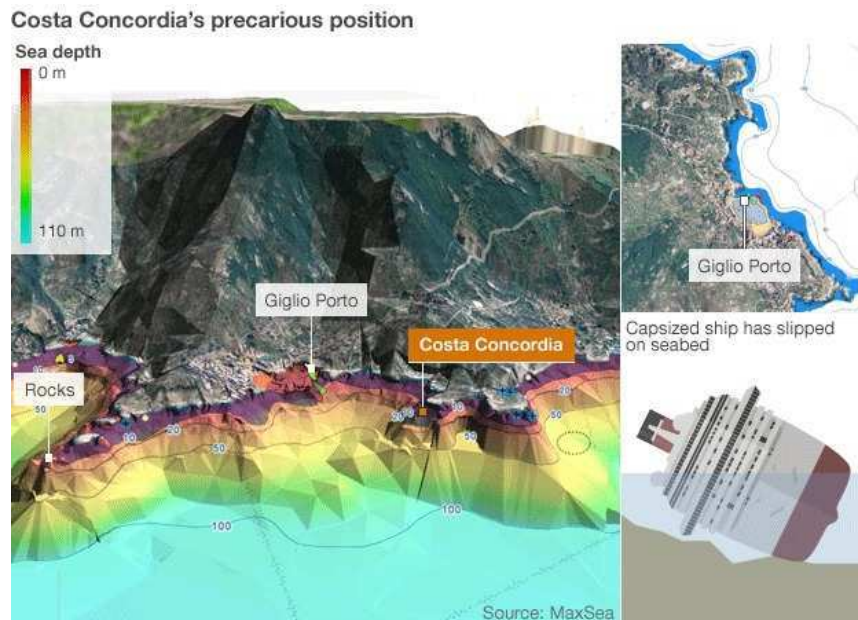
Costa Concordia's precarious position

Sea depth
0 m
110 m

Giglio Porto

Costa Concordia

Rocks

10
20
50
100
10
20
50
10
20
50
100
20
50

Giglio Porto

Capsized ship has slipped on seabed

Source: MaxSea